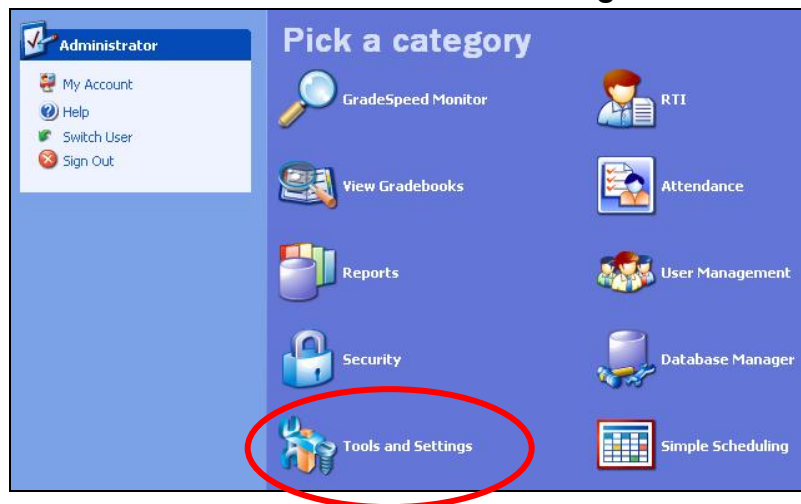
Administrator

My Account
Help
Switch User
Sign Out

Pick a category

GradeSpeed Monitor
RTI
View Gradebooks
Attendance
Reports
User Management
Security
Database Manager
Tools and Settings
Simple Scheduling